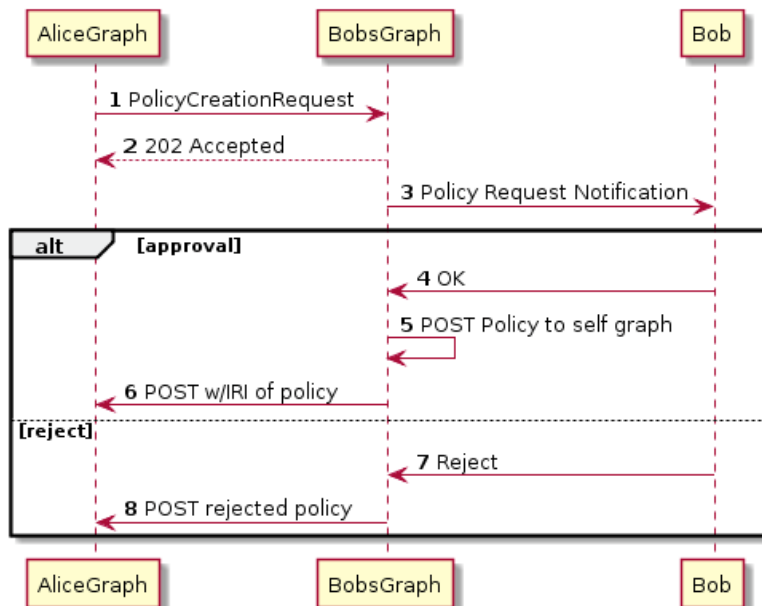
AliceGraph
BobsGraph
Bob

1 PolicyCreationRequest
2 202 Accepted
3 Policy Request Notification

alt [approval]
4 OK
5 POST Policy to self graph
6 POST w/IRI of policy

[reject]
7 Reject
8 POST rejected policy

AliceGraph
BobsGraph
Bob